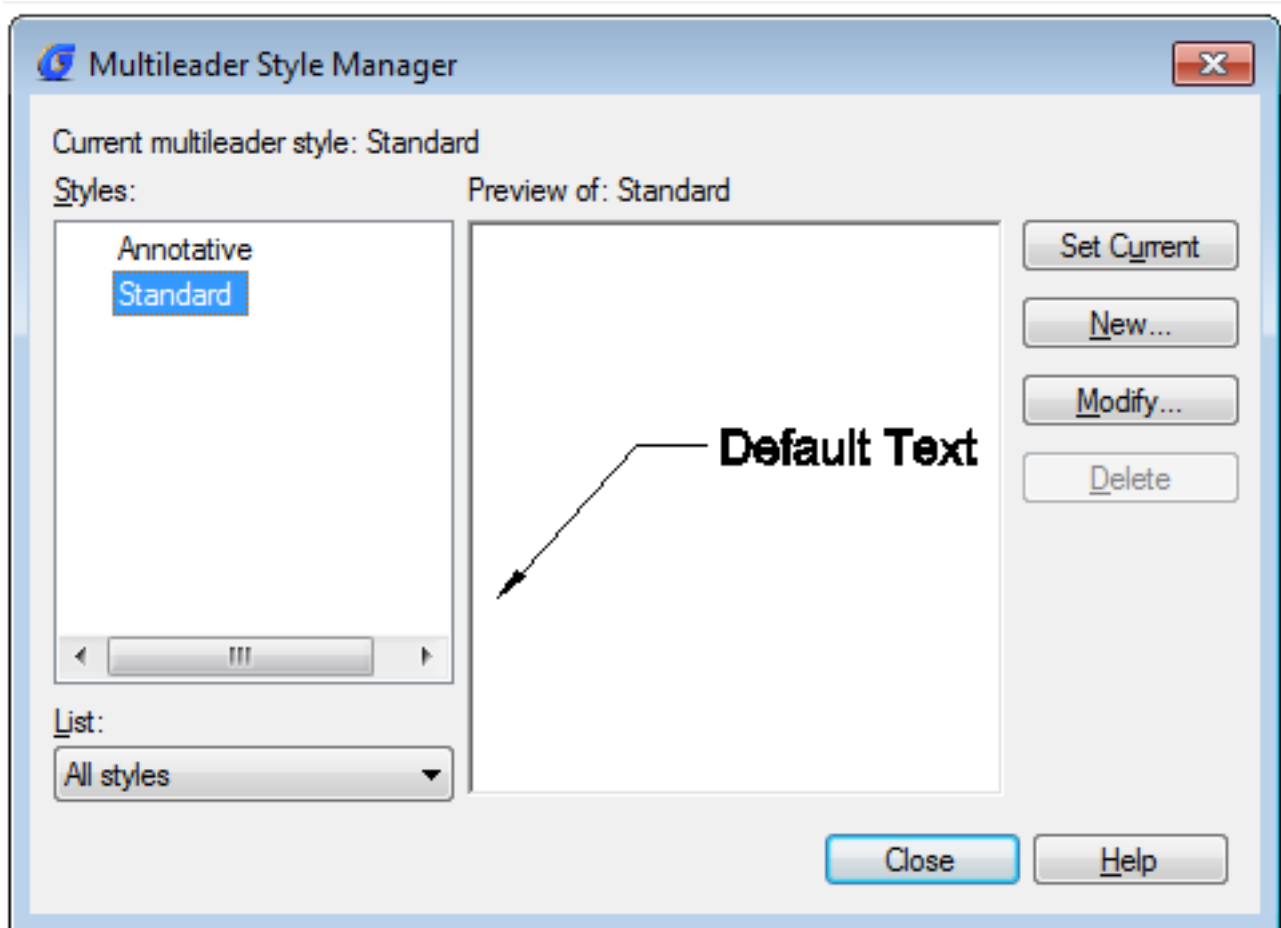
Multileader Style Manager

Current multileader style: Standard

Styles:

Annotative

Standard

List:

All styles

Preview of: Standard

Default Text

Set Current

New...

Modify...

Delete

Close

Help